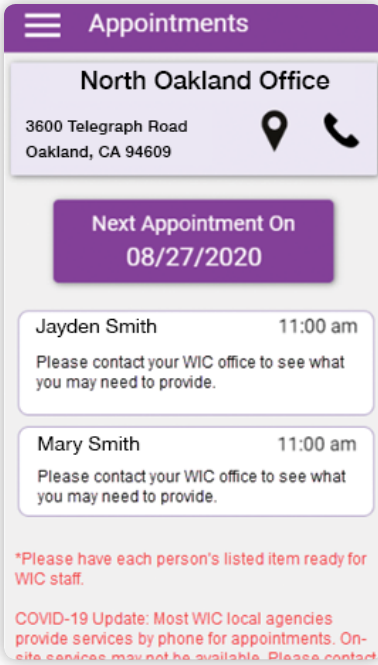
Appointments

North Oakland Office

3600 Telegraph Road
Oakland, CA 94609

Next Appointment On
08/27/2020

Jayden Smith 11:00 am
Please contact your WIC office to see what you may need to provide.

Mary Smith 11:00 am
Please contact your WIC office to see what you may need to provide.

*Please have each person's listed item ready for WIC staff.

COVID-19 Update: Most WIC local agencies provide services by phone for appointments. On-site services may not be available. Please contact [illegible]